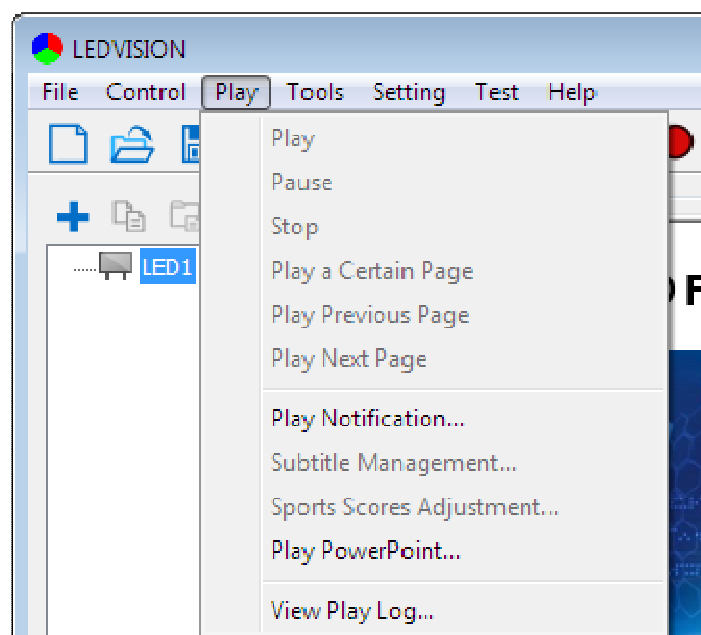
LEDVISION

File Control Play Tools Setting Test Help

LED1

Play
Pause
Stop
Play a Certain Page
Play Previous Page
Play Next Page
Play Notification...
Subtitle Management...
Sports Scores Adjustment...
Play PowerPoint...
View Play Log...